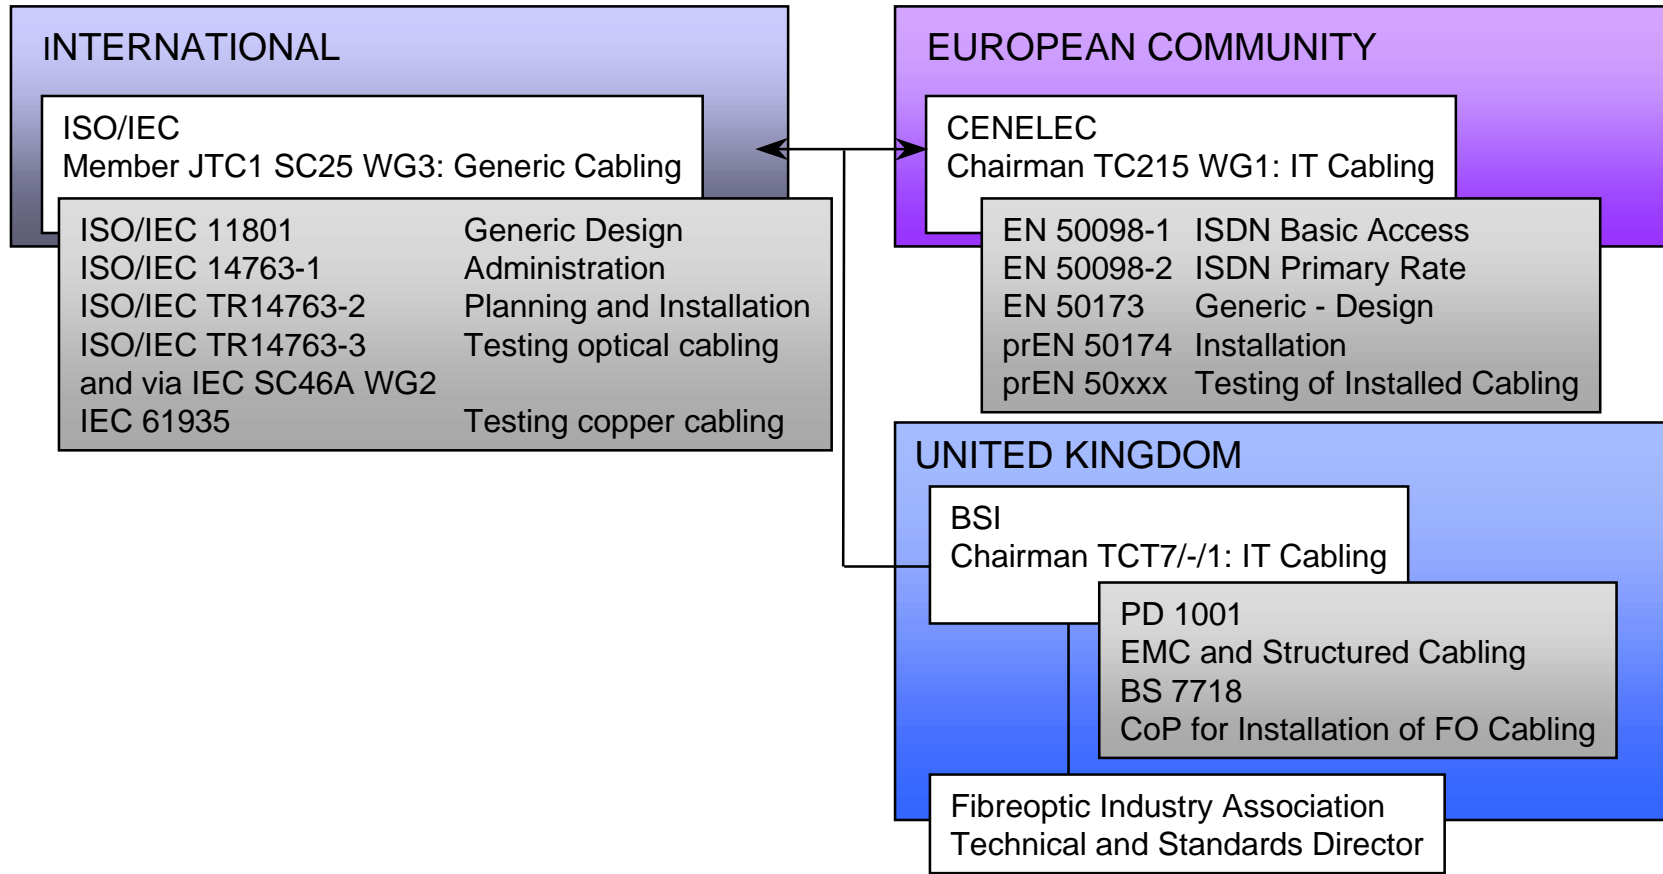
INTERNATIONAL

ISO/IEC
Member JTC1 SC25 WG3: Generic Cabling

| | |
|---|---|
| ISO/IEC 11801 | Generic Design |
| ISO/IEC 14763-1 | Administration |
| ISO/IEC TR14763-2 | Planning and Installation |
| ISO/IEC TR14763-3 | Testing optical cabling |
| and via IEC SC46A WG2 | |
| IEC 61935 | Testing copper cabling |

EUROPEAN COMMUNITY

CENELEC
Chairman TC215 WG1: IT Cabling

| | |
|---|---|
| EN 50098-1 | ISDN Basic Access |
| EN 50098-2 | ISDN Primary Rate |
| EN 50173 | Generic - Design |
| prEN 50174 | Installation |
| prEN 50xxx | Testing of Installed Cabling |

UNITED KINGDOM

BSI
Chairman TCT7/-/1: IT Cabling

PD 1001
EMC and Structured Cabling
BS 7718
CoP for Installation of FO Cabling

Fibreoptic Industry Association
Technical and Standards Director